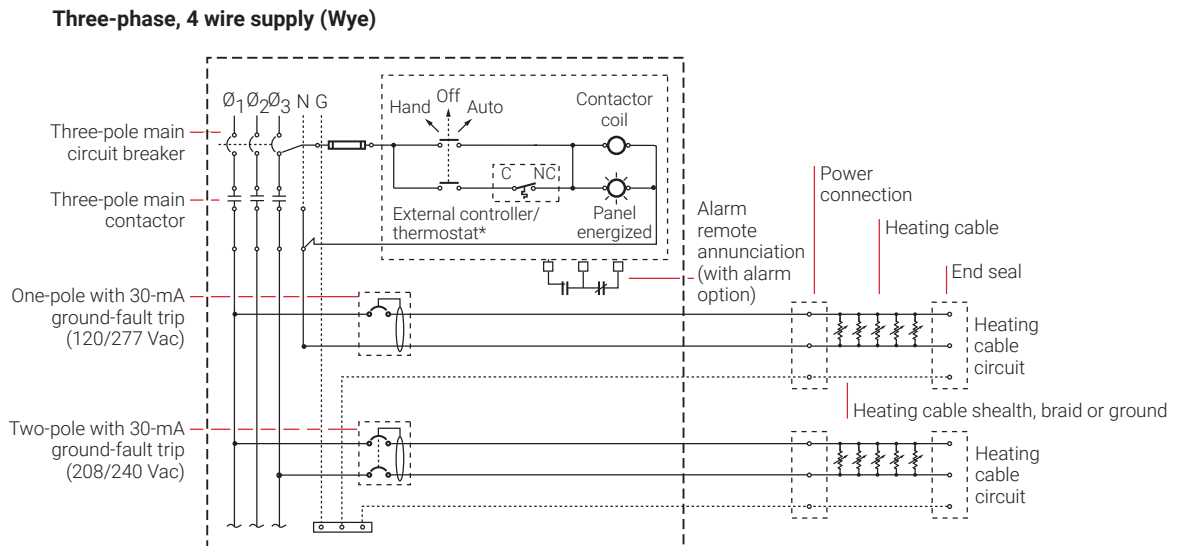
**Three-phase, 4 wire supply (Wye)**

$Ø_1$ $Ø_2$ $Ø_3$ N G

Hand Off Auto

Contactor coil

C NC

External controller/ thermostat*

Panel energized

Three-pole main circuit breaker

Three-pole main contactor

Alarm remote annunciation (with alarm option)

Power connection

Heating cable

End seal

One-pole with 30-mA ground-fault trip (120/277 Vac)

Heating cable circuit

Heating cable shealth, braid or ground

Two-pole with 30-mA ground-fault trip (208/240 Vac)

Heating cable circuit